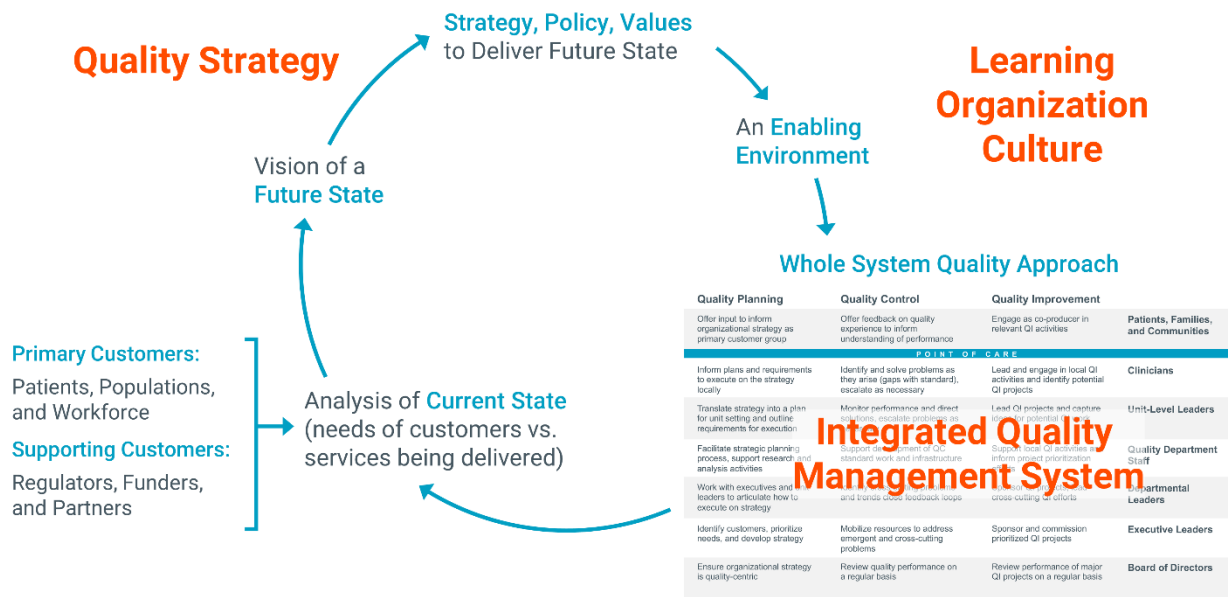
Quality Strategy

Strategy, Policy, Values to Deliver Future State

Learning Organization Culture

An Enabling Environment

Vision of a Future State

Whole System Quality Approach

| Quality Planning | Quality Control | Quality Improvement | |
|---|---|---|---|
| Offer input to inform organizational strategy as primary customer group | Offer feedback on quality experience to inform understanding of performance | Engage as co-producer in relevant QI activities | Patients, Families, and Communities |
| POINT OF CARE | | | |
| Inform plans and requirements to execute on the strategy locally | Identify and solve problems as they arise (gaps with standard), escalate as necessary | Lead and engage in local QI activities and identify potential QI projects | Clinicians |
| Translate strategy into a plan for unit setting and outline requirements for execution | Monitor performance and direct solutions, escalate problems as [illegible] | Lead QI projects and capture ideas for potential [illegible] | Unit-Level Leaders |
| Facilitate strategic planning process, support research and analysis activities | Support development of QC standard work and infrastructure | Support local QI activities and inform project prioritization | Quality Department Staff |
| Work with executives and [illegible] leaders to articulate how to execute on strategy | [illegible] and trends close feedback loops | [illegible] cross-cutting QI efforts | Departmental Leaders |
| Identify customers, prioritize needs, and develop strategy | Mobilize resources to address emergent and cross-cutting problems | Sponsor and commission prioritized QI projects | Executive Leaders |
| Ensure organizational strategy is quality-centric | Review quality performance on a regular basis | Review performance of major QI projects on a regular basis | Board of Directors |

Integrated Quality Management System

Primary Customers:
Patients, Populations, and Workforce

Supporting Customers:
Regulators, Funders, and Partners

Analysis of Current State (needs of customers vs. services being delivered)